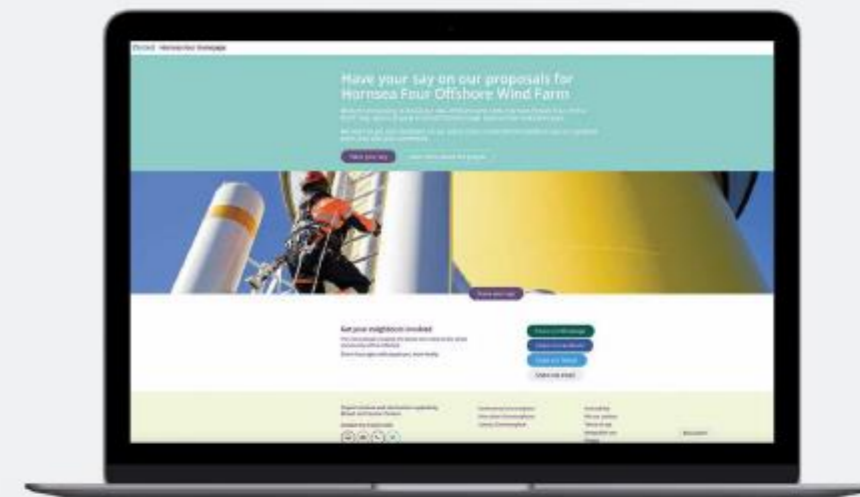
Ørsted Hornsea Four Homepage

Have your say on our proposals for Hornsea Four Offshore Wind Farm

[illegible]

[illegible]

Have your say

Learn more about the project

Have your say

Get your neighbours involved

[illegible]

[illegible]

Share on WhatsApp

Share on Facebook

Share on Twitter

Share via email

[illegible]